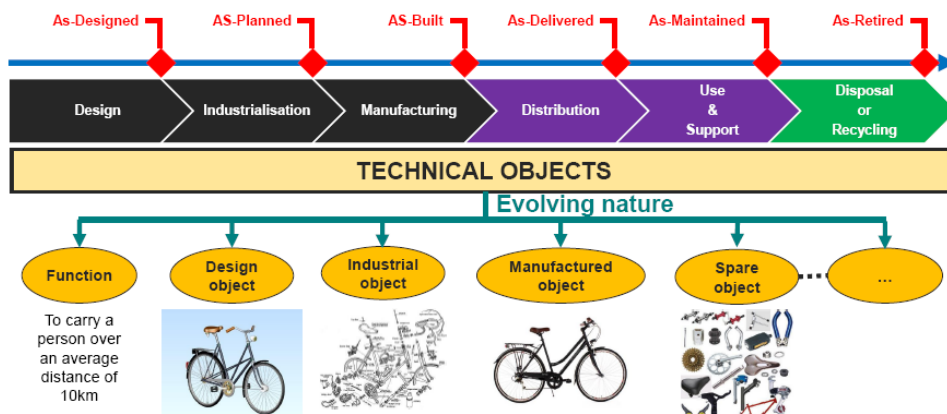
As-Designed
AS-Planned
AS-Built
As-Delivered
As-Maintained
As-Retired

Design
Industrialisation
Manufacturing
Distribution
Use & Support
Disposal or Recycling

TECHNICAL OBJECTS

Evolving nature

Function
Design object
Industrial object
Manufactured object
Spare object
...

To carry a person over an average distance of 10km